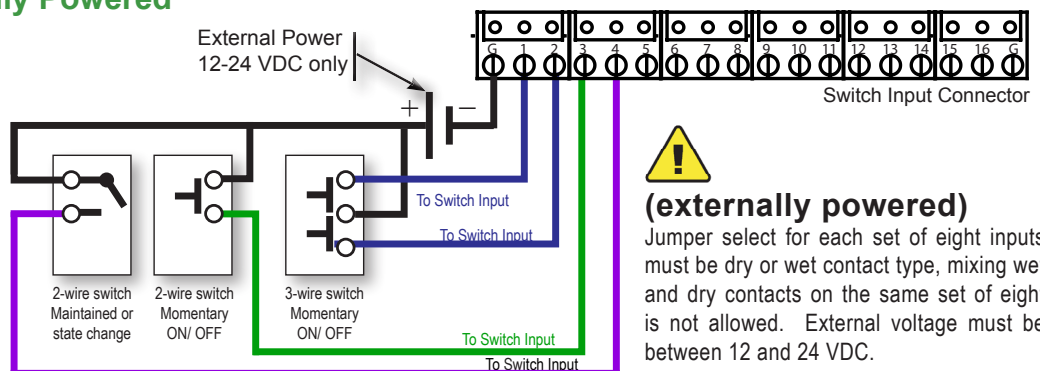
lly Powered

External Power 12-24 VDC only

+ −

G 1 2 3 4 5 6 7 8 9 10 11 12 13 14 15 16 G

Switch Input Connector

To Switch Input

To Switch Input

To Switch Input

To Switch Input

2-wire switch Maintained or state change

2-wire switch Momentary ON/ OFF

3-wire switch Momentary ON/ OFF

!

(externally powered)

Jumper select for each set of eight inputs must be dry or wet contact type, mixing we and dry contacts on the same set of eigh is not allowed. External voltage must be between 12 and 24 VDC.